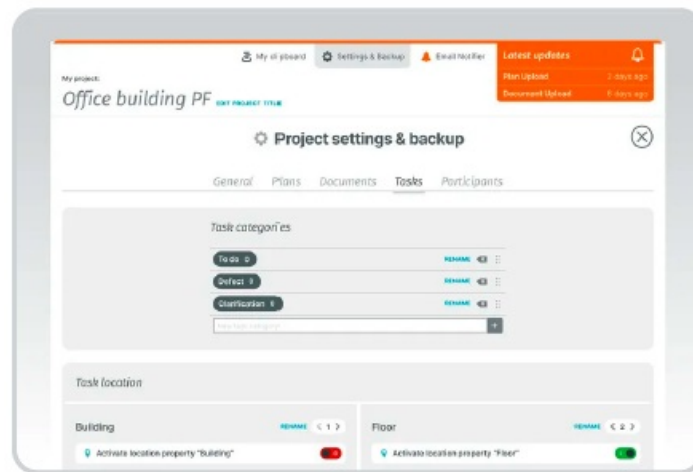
My clipboard | Settings & Backup | Email Notifier

Latest updates
Plan Upload 2 days ago
Document Upload 6 days ago

My project:
Office building PF EDIT PROJECT TITLE

Project settings & backup

General | Plans | Documents | Tasks | Participants

Task categories

To do 0 RENAME
Defect 0 RENAME
Clarification 0 RENAME
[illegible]

Task location

Building RENAME < 1 >
Activate location property "Building"

Floor RENAME < 2 >
Activate location property "Floor"